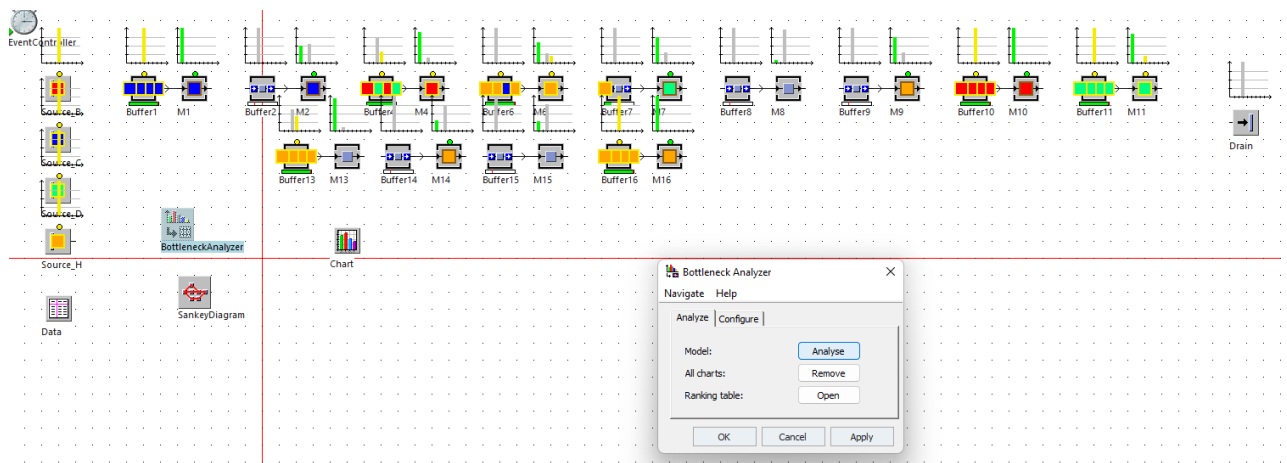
EventController

Source_B

Source_C

Source_D

Source_H

Buffer1 M1 Buffer2 M2 Buffer4 M4 Buffer6 M6 Buffer7 M7 Buffer8 M8 Buffer9 M9 Buffer10 M10 Buffer11 M11

Drain

Buffer13 M13 Buffer14 M14 Buffer15 M15 Buffer16 M16

BottleneckAnalyzer

Chart

Data

SankeyDiagram

Bottleneck Analyzer

Navigate Help

Analyze Configure

Model: Analyse

All charts: Remove

Ranking table: Open

OK Cancel Apply